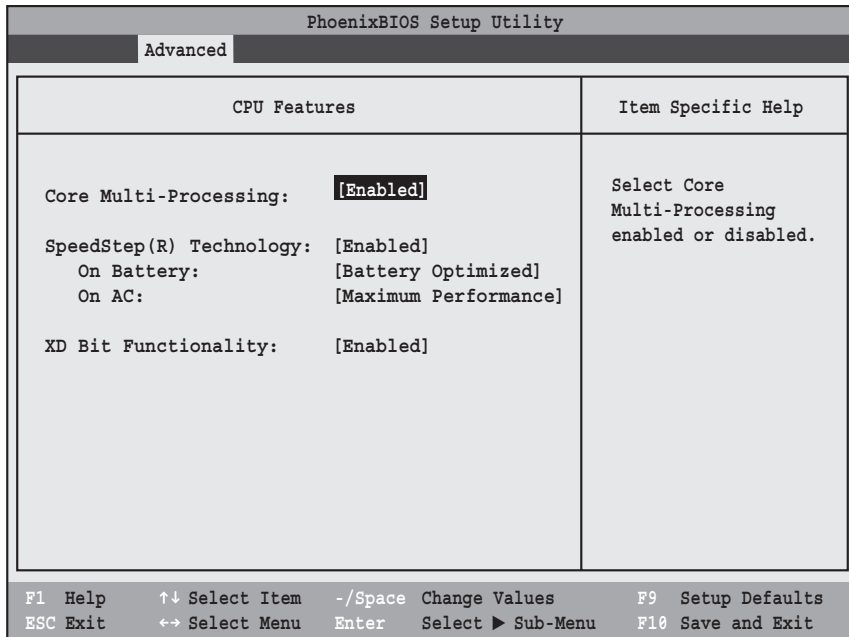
PhoenixBIOS Setup Utility

Advanced

CPU Features

Item Specific Help

Core Multi-Processing: [Enabled]

SpeedStep(R) Technology: [Enabled]
On Battery: [Battery Optimized]
On AC: [Maximum Performance]

XD Bit Functionality: [Enabled]

Select Core Multi-Processing enabled or disabled.

F1 Help ↑↓ Select Item -/Space Change Values F9 Setup Defaults
ESC Exit ↔ Select Menu Enter Select ▶ Sub-Menu F10 Save and Exit